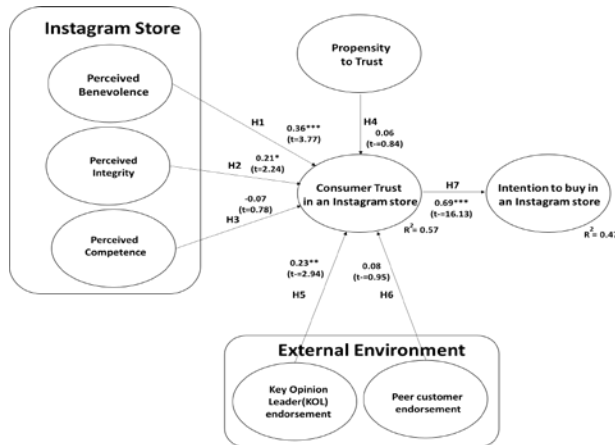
Instagram Store

Perceived Benevolence

Perceived Integrity

Perceived Competence

Propensity to Trust

H1
0.36***
(t=3.77)

H4
0.06
(t=0.84)

H2
0.21*
(t=2.24)

H3
-0.07
(t=0.78)

Consumer Trust in an Instagram store

$R^2$= 0.57

H7
0.69***
(t=16.13)

Intention to buy in an Instagram store

$R^2$= 0.47

0.23**
(t=2.94)

H5

0.08
(t=0.95)

H6

External Environment

Key Opinion Leader(KOL) endorsement

Peer customer endorsement